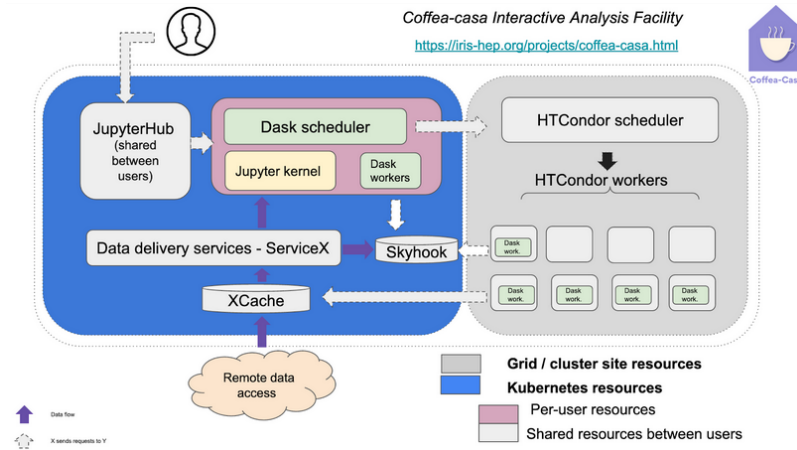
Coffea-casa Interactive Analysis Facility

https://iris-hep.org/projects/coffea-casa.html

Coffea-Cas

JupyterHub (shared between users)

Dask scheduler

Jupyter kernel

Dask workers

HTCondor scheduler

HTCondor workers

Data delivery services - ServiceX

Skyhook

Dask work.

Dask work.

Dask work.

Dask work.

Dask work.

XCache

Remote data access

Grid / cluster site resources

Kubernetes resources

Per-user resources

Shared resources between users

Data flow

X sends requests to Y